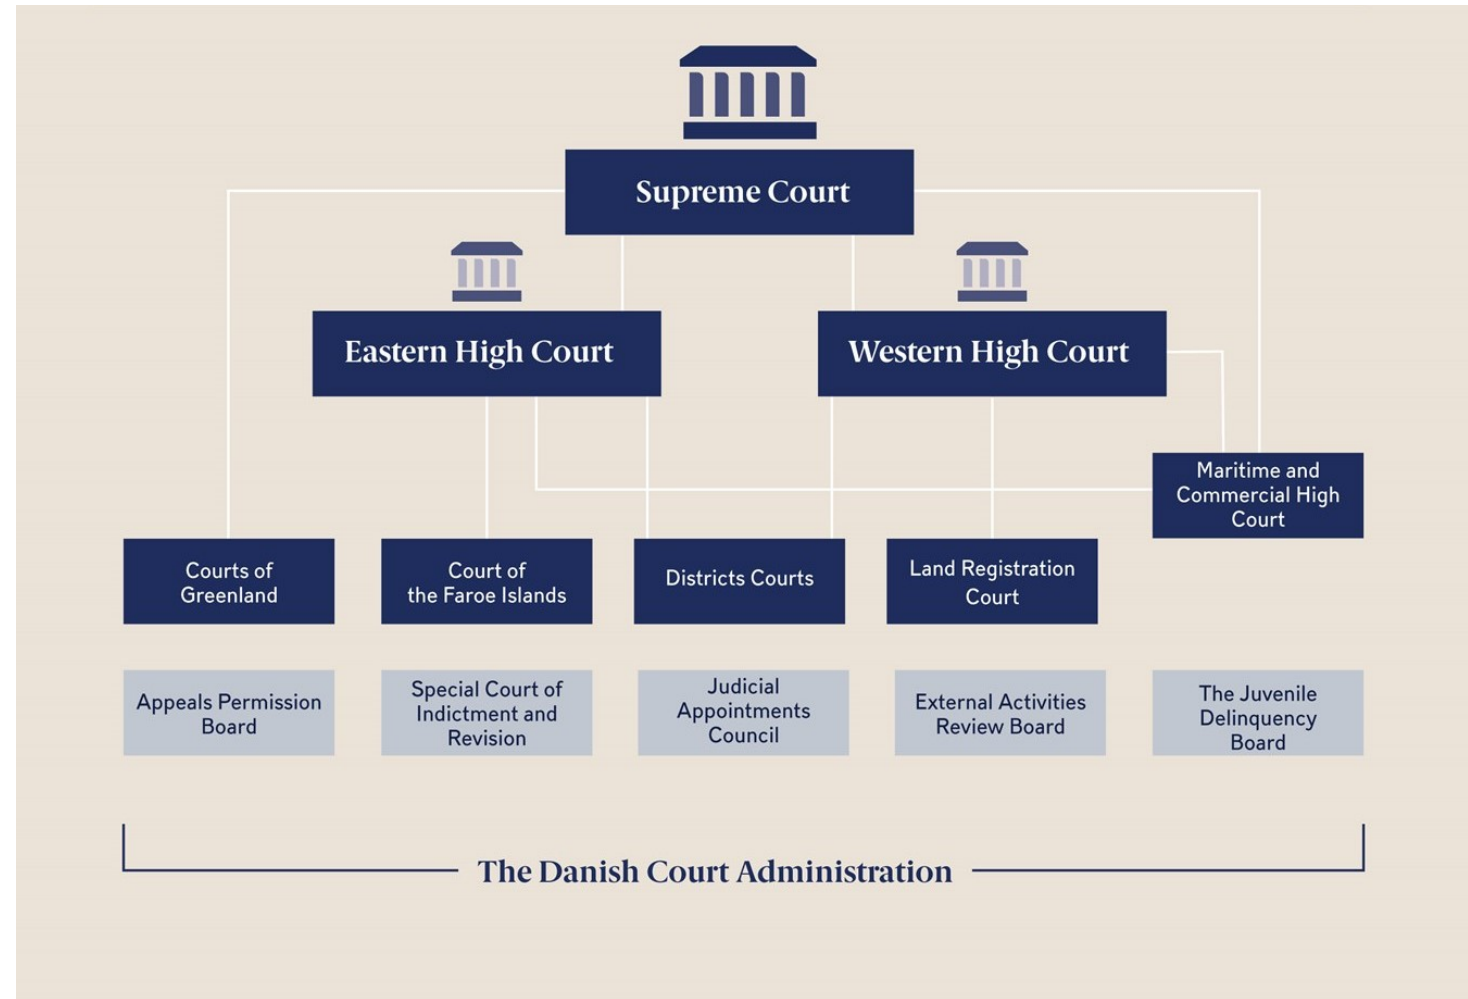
Supreme Court

Eastern High Court

Western High Court

Maritime and Commercial High Court

Courts of Greenland

Court of the Faroe Islands

Districts Courts

Land Registration Court

Appeals Permission Board

Special Court of Indictment and Revision

Judicial Appointments Council

External Activities Review Board

The Juvenile Delinquency Board

The Danish Court Administration